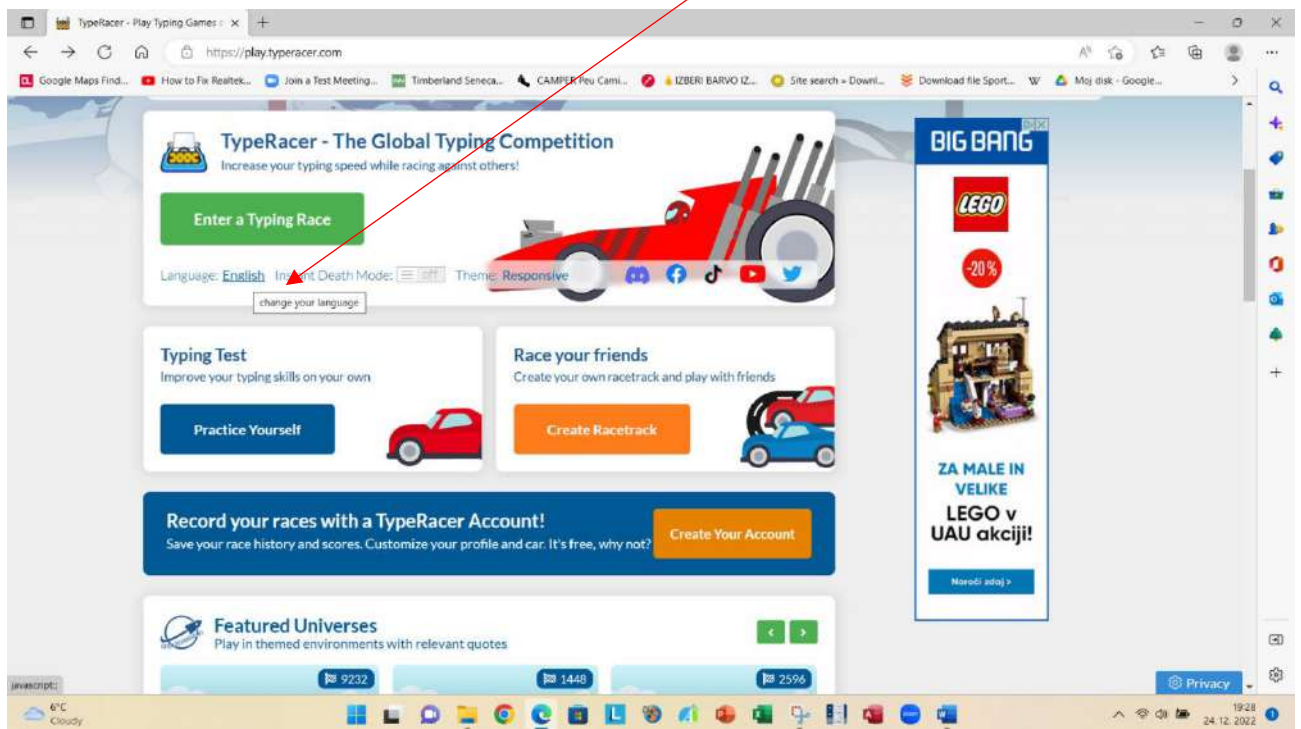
TypeRacer - Play Typing Games ×

https://play.typeracer.com

Google Maps Find... How to Fix Realtek... Join a Test Meeting... Timberland Seneca... CAMPER Peu Cami... IZBERI BARVO IZ... Site search » Downl... Download file Sport... Moj disk - Google...

TypeRacer - The Global Typing Competition
Increase your typing speed while racing against others!

Enter a Typing Race

Language: English Instant Death Mode: off Theme: Responsive

change your language

Typing Test
Improve your typing skills on your own

Practice Yourself

Race your friends
Create your own racetrack and play with friends

Create Racetrack

Record your races with a TypeRacer Account!
Save your race history and scores. Customize your profile and car. It's free, why not?

Create Your Account

Featured Universes
Play in themed environments with relevant quotes

9232

1448

2596

BIG BANG

LEGO

-20%

ZA MALE IN VELIKE
LEGO v UAU akciji!

Naroči zdaj >

Privacy

javascript:;

6°C
Cloudy

19:28
24. 12. 2022